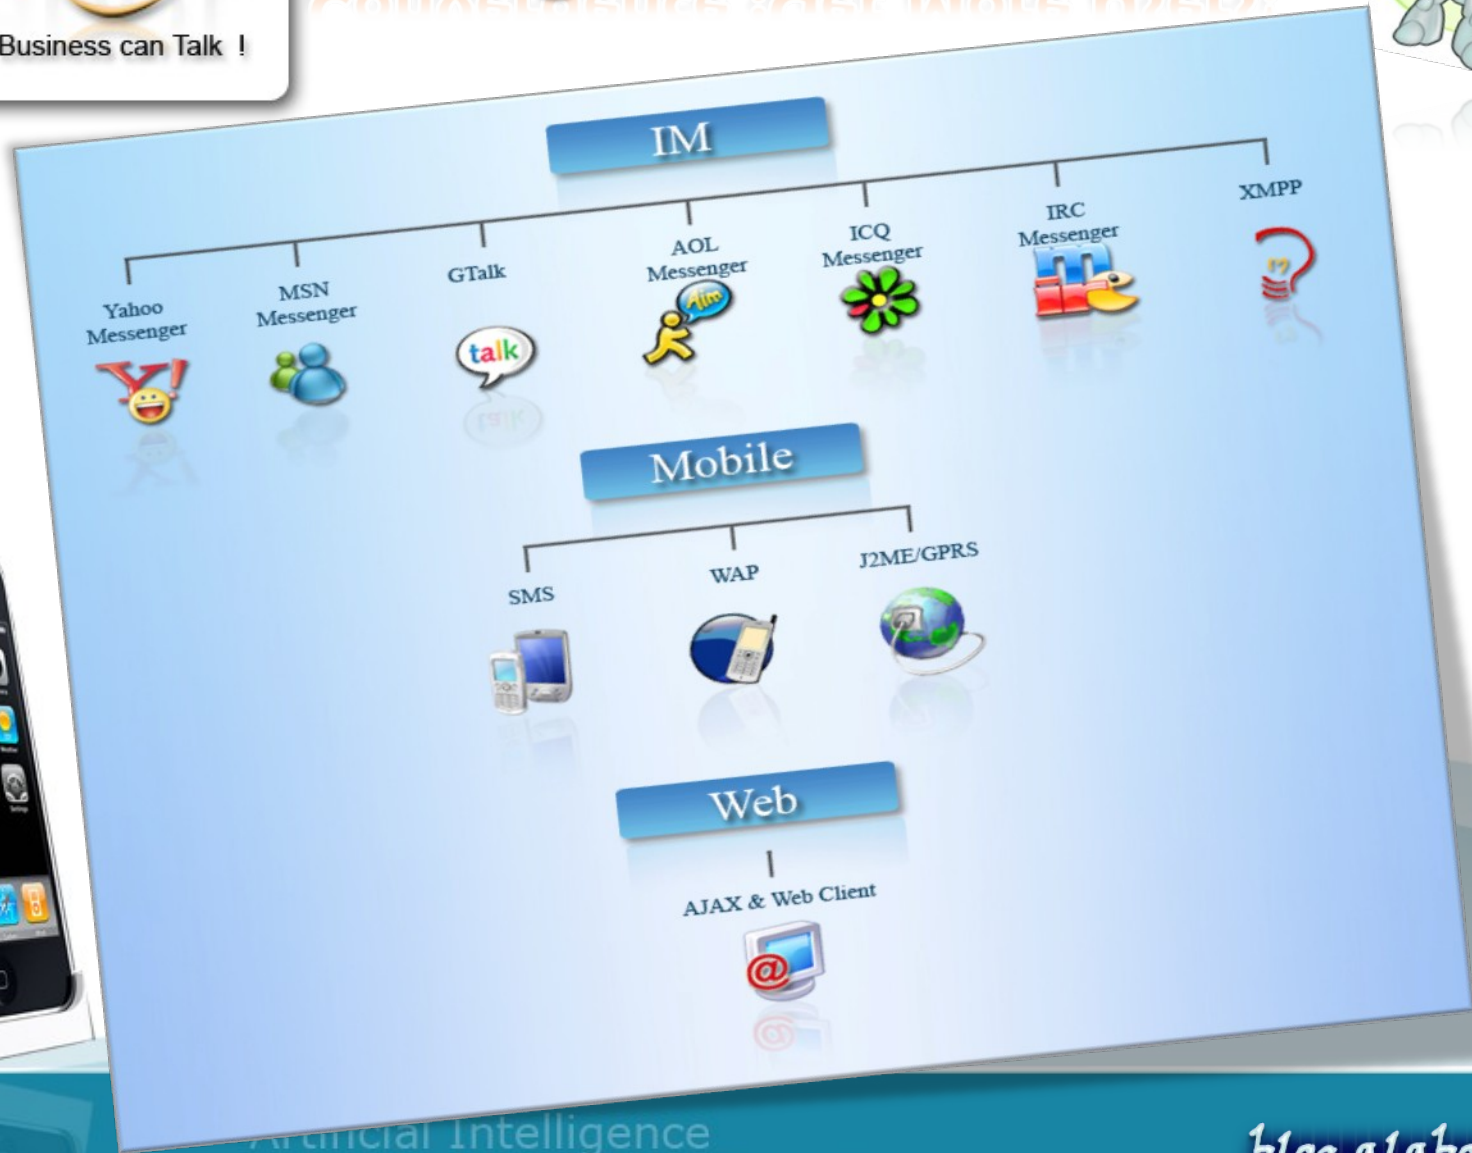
Business can Talk !

IM

Yahoo Messenger

MSN Messenger

GTalk

talk

AOL Messenger

Aim

ICQ Messenger

IRC Messenger

XMPP

Mobile

SMS

WAP

J2ME/GPRS

Web

AJAX & Web Client

Artificial Intelligence

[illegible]